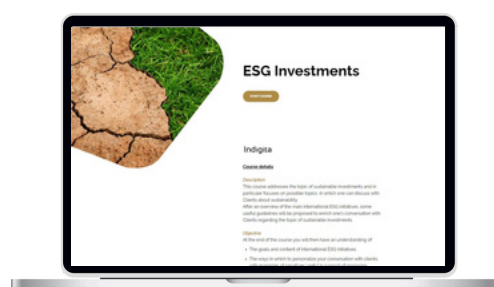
ESG Investments

Start course

Indigita

Course details

Description
This course addresses the topic of sustainable investments and in particular focuses on possible topics, in which one can discuss with Clients about sustainability.
After an overview of the main international ESG initiatives, some useful guidelines will be proposed to enrich one's conversation with Clients regarding the topic of sustainable investments.

Objective
At the end of the course you will have an understanding of:

- The goals and content of international ESG initiatives
- The ways in which to personalize your conversation with clients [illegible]